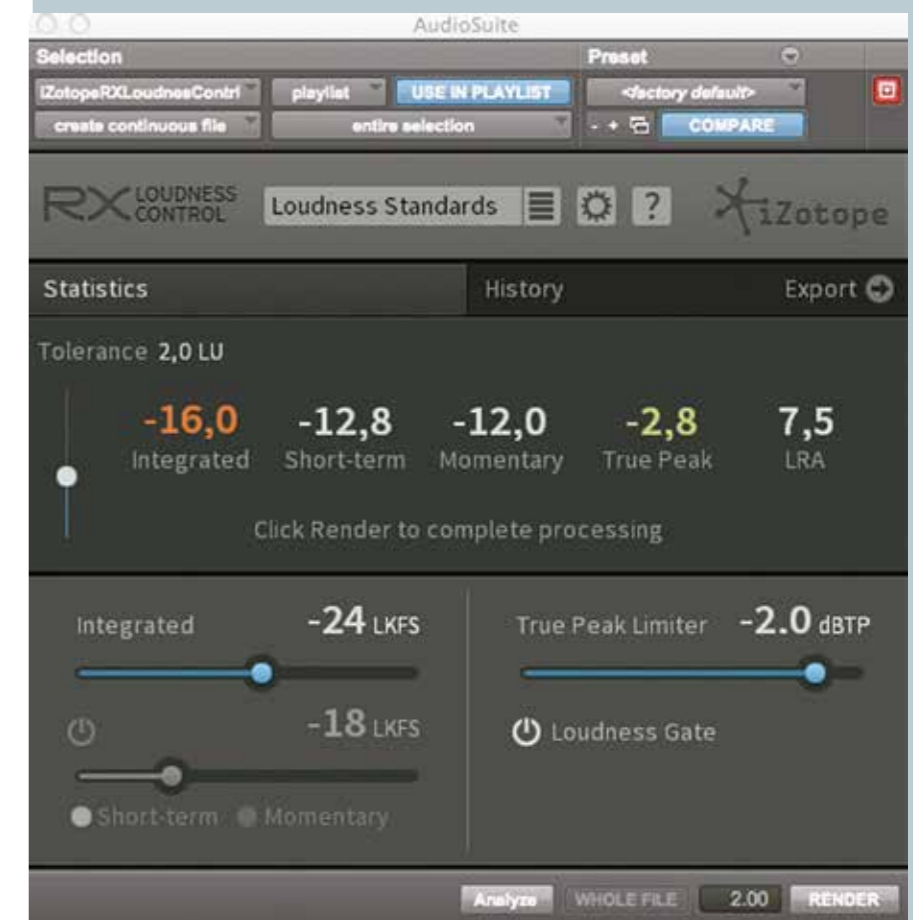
AudioSuite

Selection

Preset

iZotopeRXLoudnessContrl

playlist

USE IN PLAYLIST

<factory default>

create continuous file

entire selection

- +

COMPARE

RX LOUDNESS CONTROL

Loudness Standards

?

iZotope

Statistics

History

Export

Tolerance 2,0 LU

-16,0
Integrated

-12,8
Short-term

-12,0
Momentary

-2,8
True Peak

7,5
LRA

Click Render to complete processing

Integrated

-24 LKFS

True Peak Limiter

-2.0 dBTP

-18 LKFS

Loudness Gate

Short-term

Momentary

Analyze

WHOLE FILE

2.00

RENDER